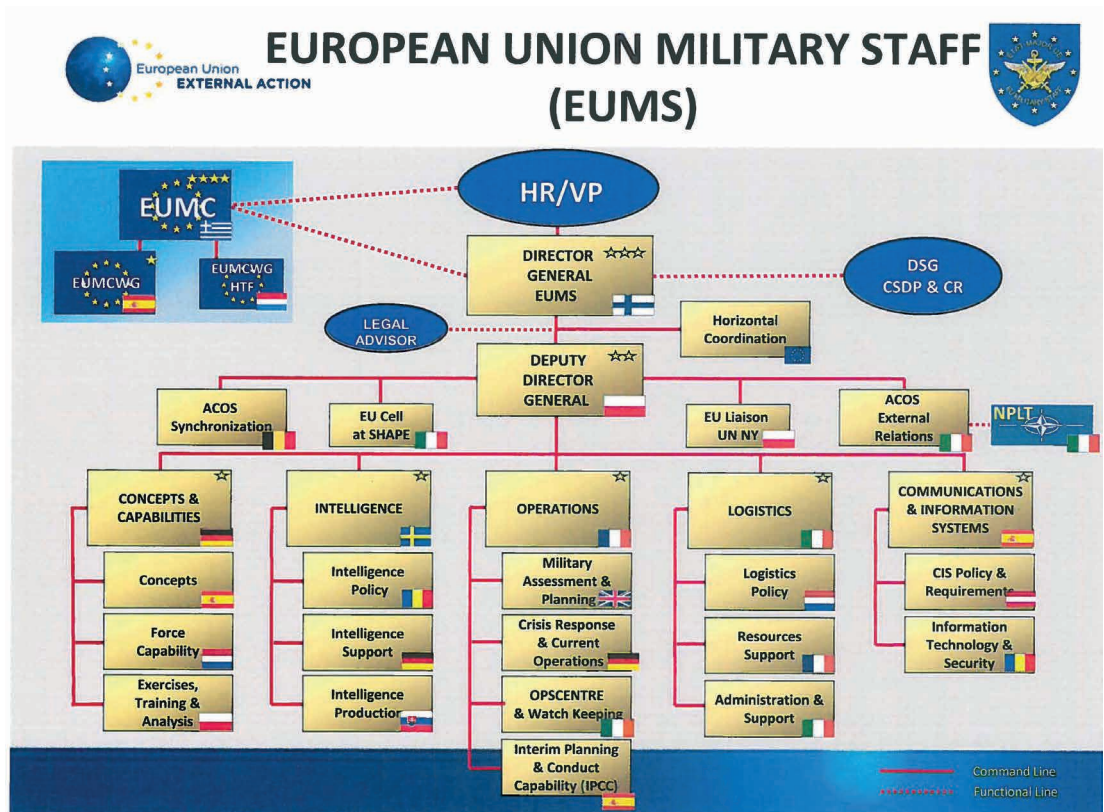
European Union EXTERNAL ACTION

EUROPEAN UNION MILITARY STAFF (EUMS)

EUMC

EUMCWG

EUMCWG HTF

HR/VP

DIRECTOR GENERAL EUMS

DSG CSDP & CR

LEGAL ADVISOR

Horizontal Coordination

DEPUTY DIRECTOR GENERAL

ACOS Synchronization

EU Cell at SHAPE

EU Liaison UN NY

ACOS External Relations

NPLT

CONCEPTS & CAPABILITIES

Concepts

Force Capability

Exercises, Training & Analysis

INTELLIGENCE

Intelligence Policy

Intelligence Support

Intelligence Production

OPERATIONS

Military Assessment & Planning

Crisis Response & Current Operations

OPSCENTRE & Watch Keeping

Interim Planning & Conduct Capability (IPCC)

LOGISTICS

Logistics Policy

Resources Support

Administration & Support

COMMUNICATIONS & INFORMATION SYSTEMS

CIS Policy & Requirements

Information Technology & Security

Command Line

Functional Line